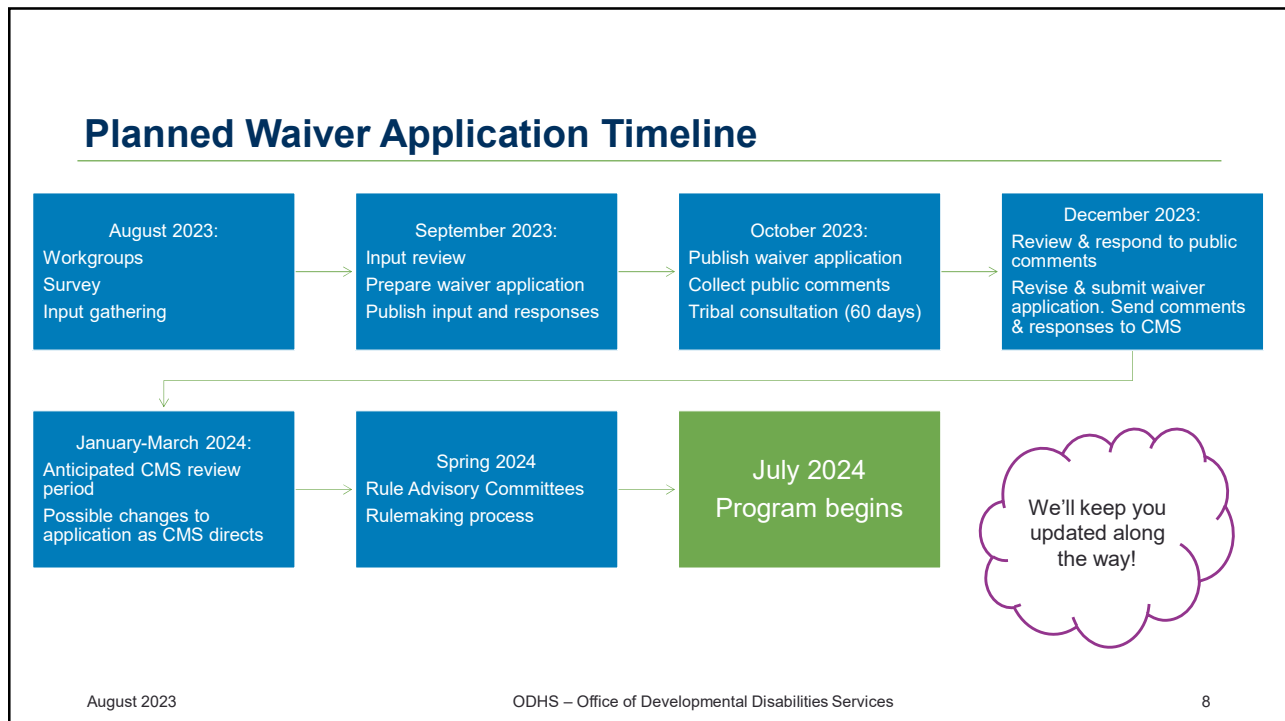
Planned Waiver Application Timeline

August 2023:
Workgroups
Survey
Input gathering

September 2023:
Input review
Prepare waiver application
Publish input and responses

October 2023:
Publish waiver application
Collect public comments
Tribal consultation (60 days)

December 2023:
Review & respond to public comments
Revise & submit waiver application. Send comments & responses to CMS

January-March 2024:
Anticipated CMS review period
Possible changes to application as CMS directs

Spring 2024
Rule Advisory Committees
Rulemaking process

July 2024
Program begins

We'll keep you updated along the way!

August 2023

ODHS – Office of Developmental Disabilities Services

8